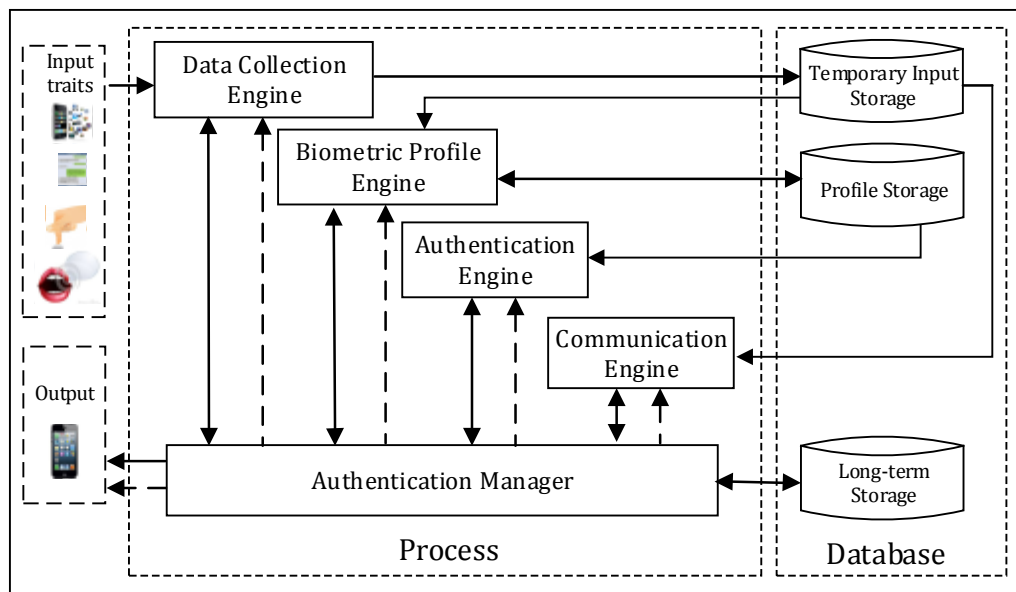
Input traits

Data Collection Engine

Temporary Input Storage

Biometric Profile Engine

Profile Storage

Authentication Engine

Communication Engine

Output

Authentication Manager

Long-term Storage

Process

Database